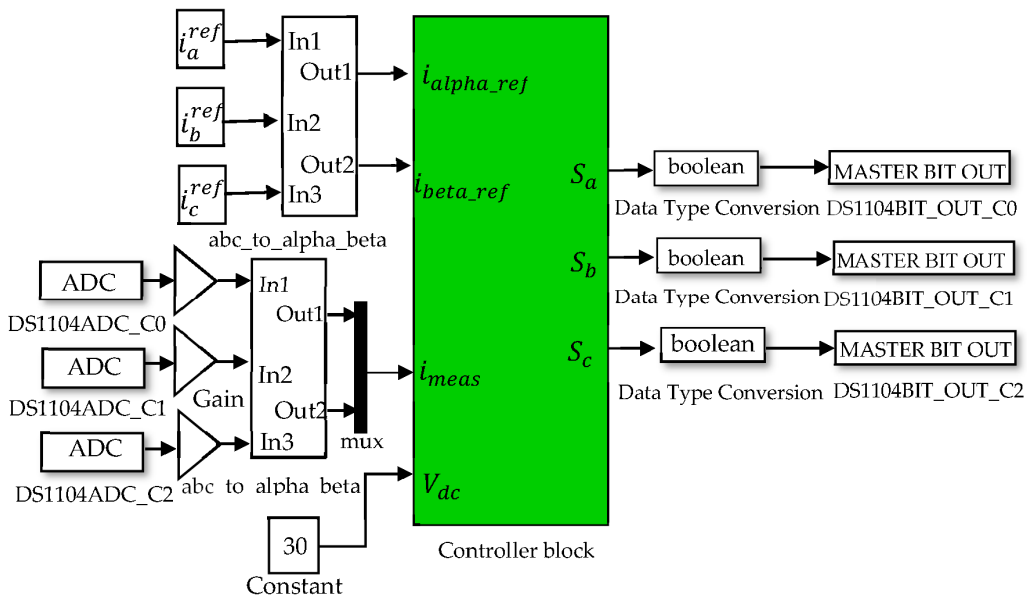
$i_a^{ref}$

$i_b^{ref}$

$i_c^{ref}$

In1
Out1
In2
Out2
In3

abc_to_alpha_beta

$i_{alpha\_ref}$

$i_{beta\_ref}$

$i_{meas}$

$V_{dc}$

Controller block

$S_a$

$S_b$

$S_c$

boolean
Data Type Conversion
MASTER BIT OUT
DS1104BIT_OUT_C0

boolean
Data Type Conversion
MASTER BIT OUT
DS1104BIT_OUT_C1

boolean
Data Type Conversion
MASTER BIT OUT
DS1104BIT_OUT_C2

ADC
DS1104ADC_C0

ADC
DS1104ADC_C1

ADC
DS1104ADC_C2

Gain

In1
Out1
In2
Out2
In3

abc to alpha beta

mux

30
Constant